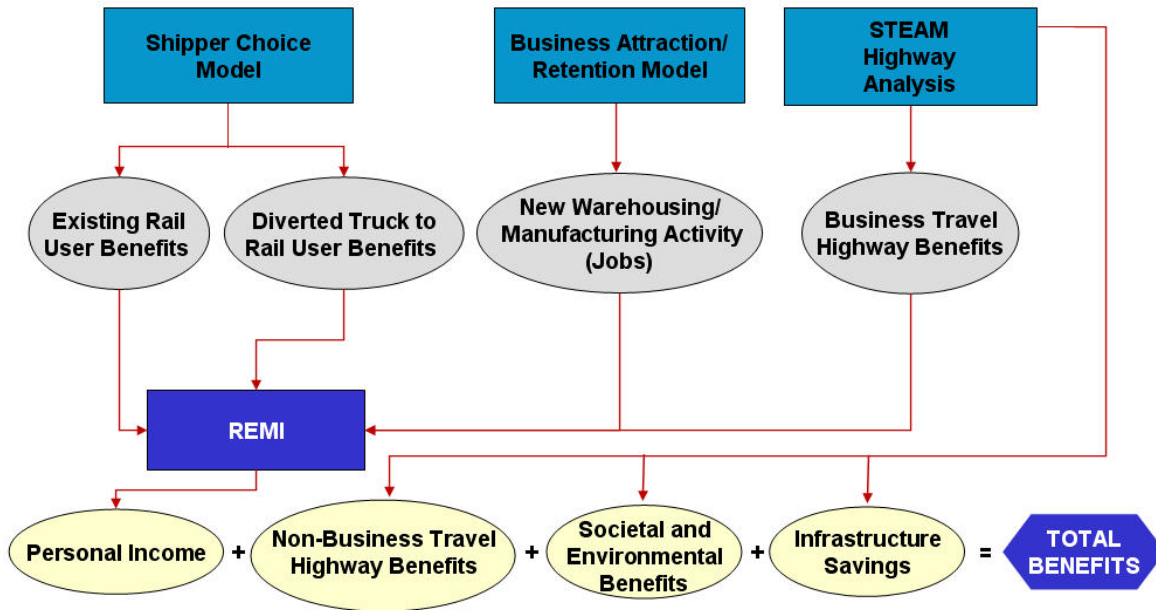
Shipper Choice Model

Business Attraction/ Retention Model

STEAM Highway Analysis

Existing Rail User Benefits

Diverted Truck to Rail User Benefits

New Warehousing/ Manufacturing Activity (Jobs)

Business Travel Highway Benefits

REMI

Personal Income + Non-Business Travel Highway Benefits + Societal and Environmental Benefits + Infrastructure Savings = TOTAL BENEFITS